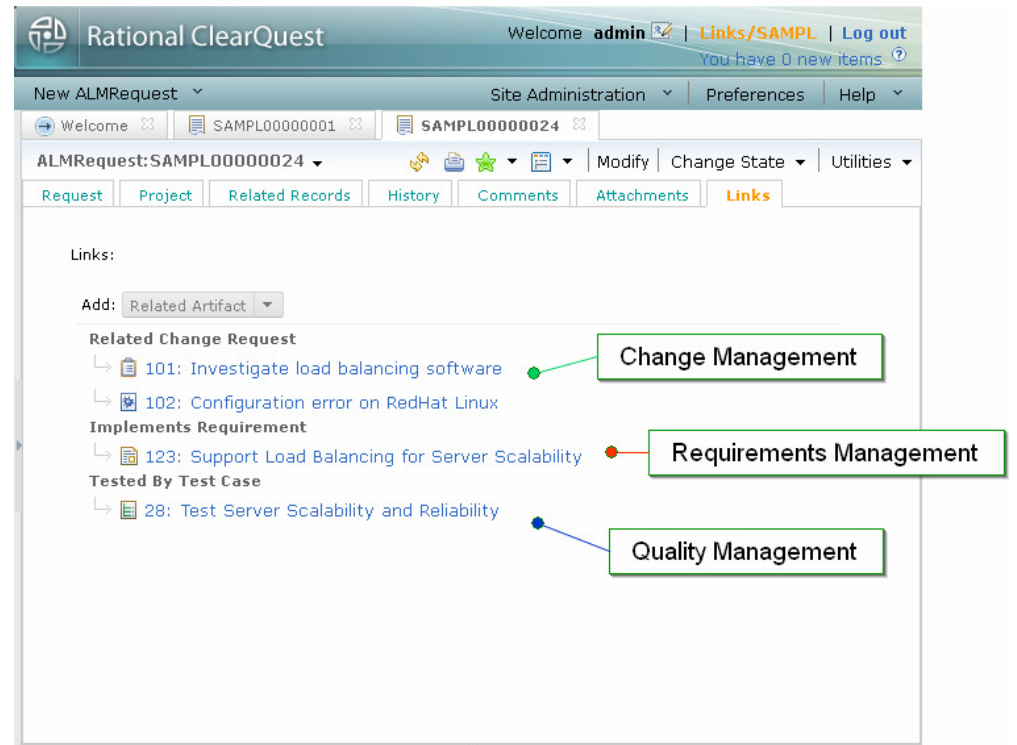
Rational ClearQuest

Welcome admin | Links/SAMPL | Log out
You have 0 new items

New ALMRequest
Site Administration | Preferences | Help

Welcome | SAMPL00000001 | SAMPL00000024

ALMRequest:SAMPL00000024
Modify | Change State | Utilities

Request | Project | Related Records | History | Comments | Attachments | Links

Links:

Add: Related Artifact

Related Change Request
101: Investigate load balancing software
102: Configuration error on RedHat Linux
Implements Requirement
123: Support Load Balancing for Server Scalability
Tested By Test Case
28: Test Server Scalability and Reliability

Change Management

Requirements Management

Quality Management